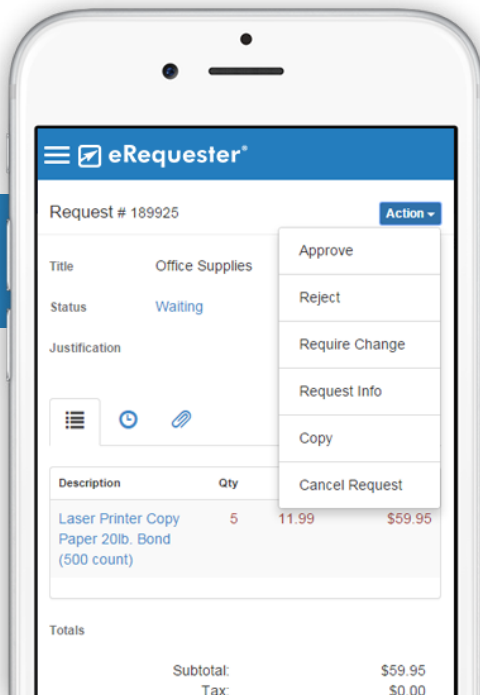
eRequester®

Request # 189925

Action

Approve

Reject

Require Change

Request Info

Copy

Cancel Request

Title Office Supplies

Status Waiting

Justification

| Description | Qty | | |
|---|---|---|---|
| Laser Printer Copy Paper 20lb. Bond (500 count) | 5 | 11.99 | $59.95 |

Totals

Subtotal: $59.95
Tax: $0.00